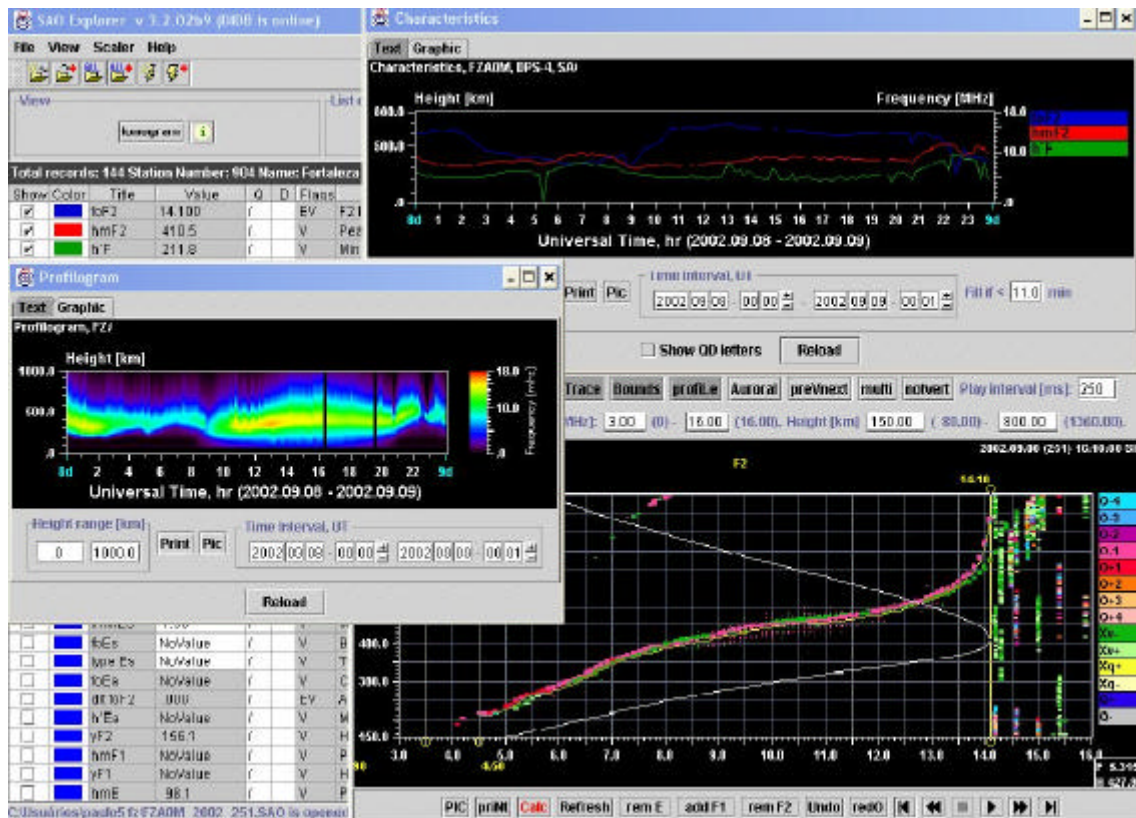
SAO Explorer v 3.2.02b9 (0400 is online)

File View Scaler Help

View

List o

Ionogram i

Total records: 144 Station Number: 904 Name: Fortaleza

| Show | Color | Title | Value | Q | D | Flags | |
|---|---|---|---|---|---|---|---|
| ✓ | | foF2 | 14.100 | / | | EV | F2 |
| ✓ | | hmF2 | 410.5 | / | | V | Pea |
| ✓ | | h'F | 211.8 | / | | V | Min |

Profilogram

Text Graphic

Profilogram, FZ7

Height [km]

1000.0

500.0

.0

8d 2 4 6 8 10 12 14 16 18 20 22 9d

Universal Time, hr (2002.09.08 - 2002.09.09)

18.0

10.0

.0

Frequency [MHz]

Height range [km]

0 1000.0

Print Pic

Time interval, UT

2002 09 08 - 00 00 2002 09 09 - 00 01

Reload

| | | fbEs | NoValue | / | | V | B |
|---|---|---|---|---|---|---|---|
| | | type Es | NoValue | / | | V | T |
| | | foEs | NoValue | / | | V | C |
| | | dfl foF2 | .000 | / | | EV | A |
| | | h'Es | NoValue | / | | V | M |
| | | yF2 | 156.1 | / | | V | H |
| | | hmF1 | NoValue | / | | V | P |
| | | yF1 | NoValue | / | | V | H |
| | | hmE | 98.1 | / | | V | P |

C:\Usuarios\paulo51\FZ7A0M_2002_251.SAO is opened

Characteristics

Text Graphic

Characteristics, FZA0M, DPS-4, SAO

Height [km]

Frequency [MHz]

800.0

500.0

.0

14.0

10.0

.0

foF2

hmF2

h'F

8d 1 2 3 4 5 6 7 8 9 10 11 12 13 14 15 16 17 18 19 20 21 22 23 9d

Universal Time, hr (2002.09.08 - 2002.09.09)

Print Pic

Time interval, UT

2002 09 08 - 00 00 2002 09 09 - 00 01

Fill if < 11.0 min

Show QD letters

Reload

Trace Bounds profiLe Auroral preVnext multi notvert Play interval [ms]: 250

MHz]: 3.00 (0) - 16.00 (16.00), Height [km] 150.00 (80.00) - 800.00 (1360.00)

2002.09.08 (251) 16:00:00 SI

F2

14.10

O-4

O-3

O-2

O-1

O+1

O+2

O+3

O+4

Xe-

Xe+

Xq+

Xq-

O-

400.0

300.0

150.0

3.0 4.0 5.0 6.0 7.0 8.0 9.0 10.0 11.0 12.0 13.0 14.0 15.0 16.0

4.50

PIC priNt Calc Refresh rem E add F1 rem F2 Undo redO